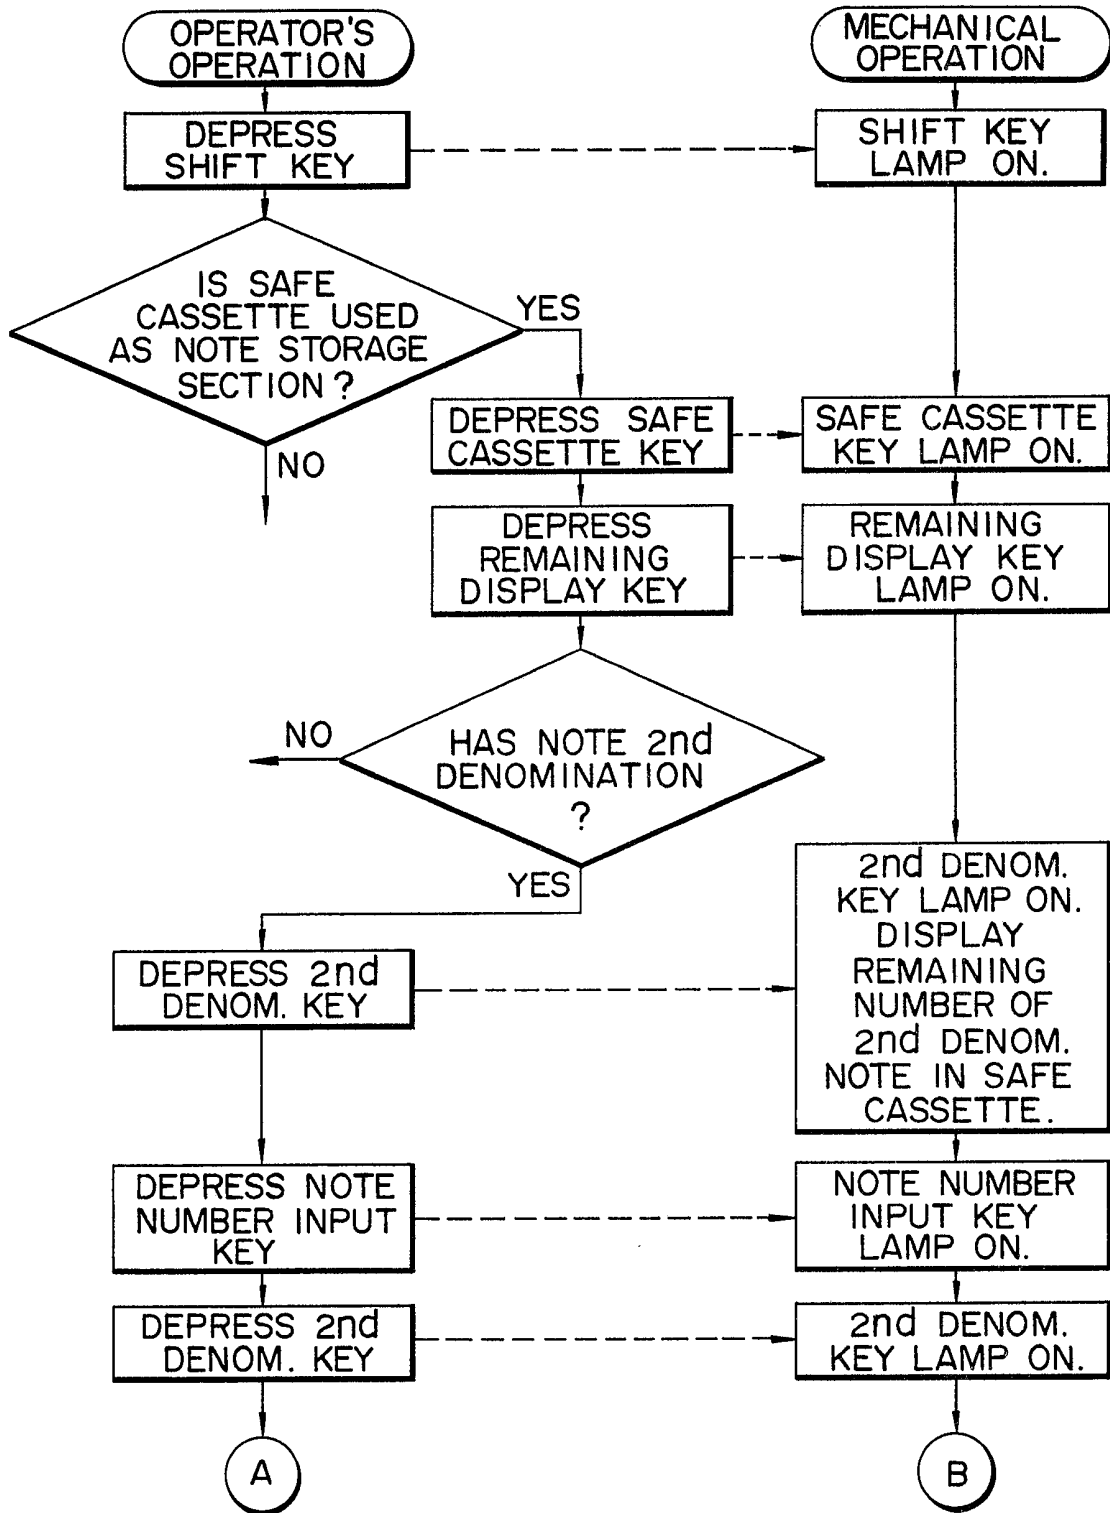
OPERATOR'S OPERATION

MECHANICAL OPERATION

DEPRESS SHIFT KEY

SHIFT KEY LAMP ON.

IS SAFE CASSETTE USED AS NOTE STORAGE SECTION?

YES

NO

DEPRESS SAFE CASSETTE KEY

SAFE CASSETTE KEY LAMP ON.

DEPRESS REMAINING DISPLAY KEY

REMAINING DISPLAY KEY LAMP ON.

NO

HAS NOTE 2nd DENOMINATION ?

YES

2nd DENOM. KEY LAMP ON. DISPLAY REMAINING NUMBER OF 2nd DENOM. NOTE IN SAFE CASSETTE.

DEPRESS 2nd DENOM. KEY

DEPRESS NOTE NUMBER INPUT KEY

NOTE NUMBER INPUT KEY LAMP ON.

DEPRESS 2nd DENOM. KEY

2nd DENOM. KEY LAMP ON.

A

B